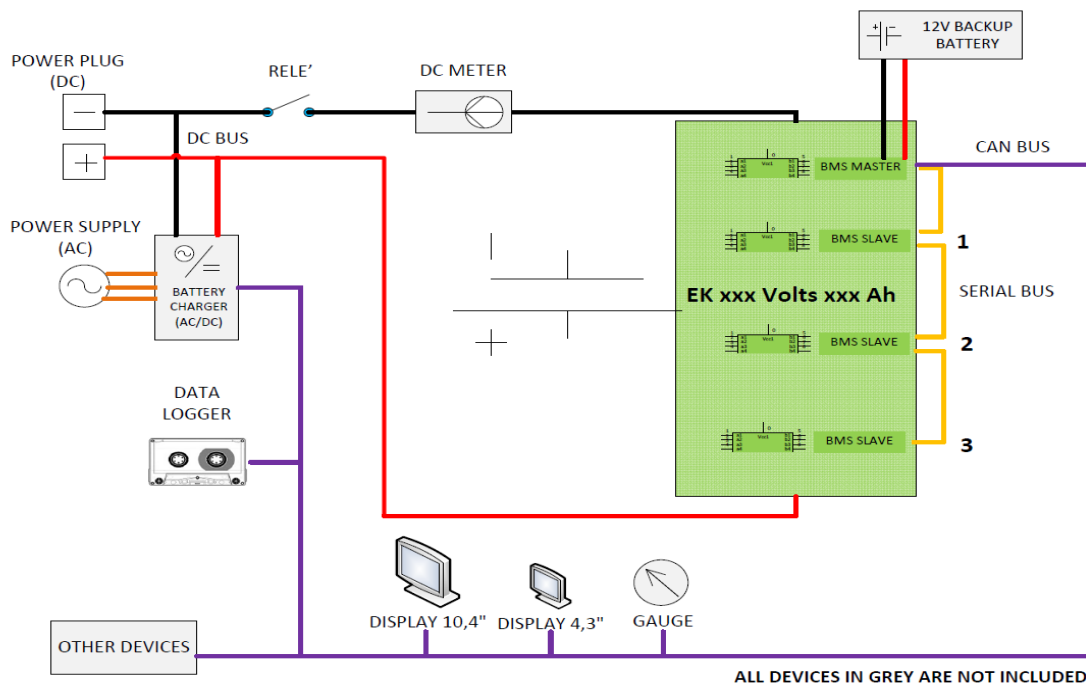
12V BACKUP BATTERY

POWER PLUG (DC)

RELE'

DC METER

DC BUS

CAN BUS

BMS MASTER

POWER SUPPLY (AC)

BATTERY CHARGER (AC/DC)

BMS SLAVE

1

SERIAL BUS

EK xxx Volts xxx Ah

BMS SLAVE

2

DATA LOGGER

BMS SLAVE

3

OTHER DEVICES

DISPLAY 10,4"

DISPLAY 4,3"

GAUGE

ALL DEVICES IN GREY ARE NOT INCLUDED